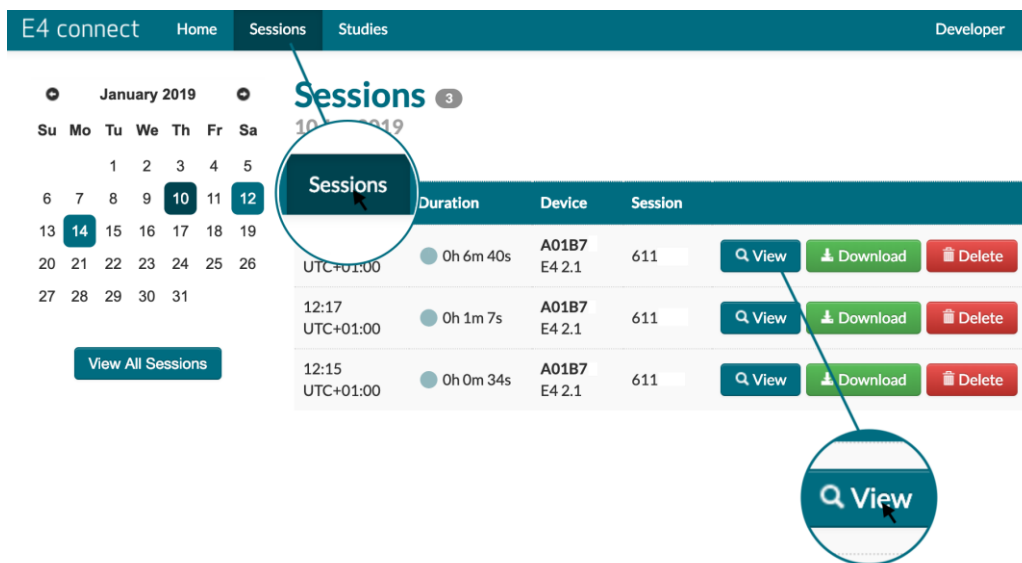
E4 connect Home Sessions Studies Developer

January 2019

| Su | Mo | Tu | We | Th | Fr | Sa |
|---|---|---|---|---|---|---|
| | | 1 | 2 | 3 | 4 | 5 |
| 6 | 7 | 8 | 9 | 10 | 11 | 12 |
| 13 | 14 | 15 | 16 | 17 | 18 | 19 |
| 20 | 21 | 22 | 23 | 24 | 25 | 26 |
| 27 | 28 | 29 | 30 | 31 | | |

View All Sessions

Sessions 3

10 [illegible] 2019

Sessions

| | Duration | Device | Session | |
|---|---|---|---|---|
| UTC+01:00 | 0h 6m 40s | A01B7 E4 2.1 | 611 | View Download Delete |
| 12:17 UTC+01:00 | 0h 1m 7s | A01B7 E4 2.1 | 611 | View Download Delete |
| 12:15 UTC+01:00 | 0h 0m 34s | A01B7 E4 2.1 | 611 | View Download Delete |

View